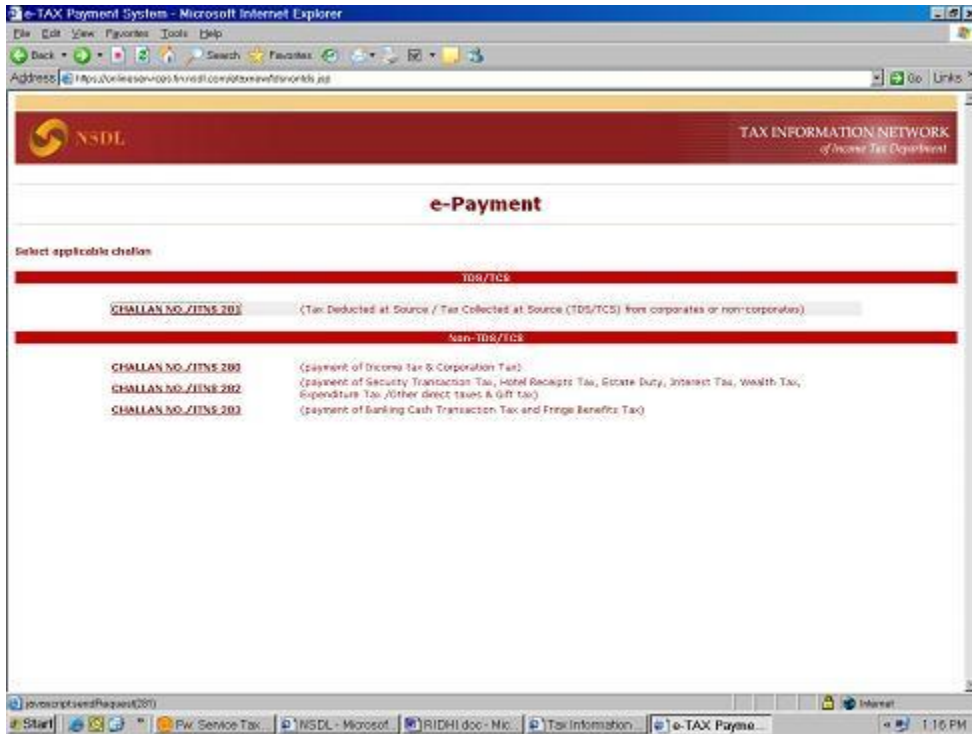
e-TAX Payment System - Microsoft Internet Explorer

File Edit View Favorites Tools Help

Back Search Favorites

Address https://onlineservices.tin.nsdl.com/etaxnew/tdsnontds.jsp

Go Links

NSDL

TAX INFORMATION NETWORK
of Income Tax Department

e-Payment

Select applicable challan

TDS/TCS

CHALLAN NO./ITNS 281 (Tax Deducted at Source / Tax Collected at Source (TDS/TCS) from corporates or non-corporates)

Non-TDS/TCS

CHALLAN NO./ITNS 280 (payment of Income tax & Corporation Tax)

CHALLAN NO./ITNS 282 (payment of Security Transaction Tax, Hotel Receipts Tax, Estate Duty, Interest Tax, Wealth Tax, Expenditure Tax /Other direct taxes & Gift tax)

CHALLAN NO./ITNS 283 (payment of Banking Cash Transaction Tax and Fringe Benefits Tax)

javascript:sendRequest(281)

Internet

Start Fw: Service Tax... NSDL - Microsoft... RIDHI.doc - Mic... Tax Information... e-TAX Payme...

1:16 PM